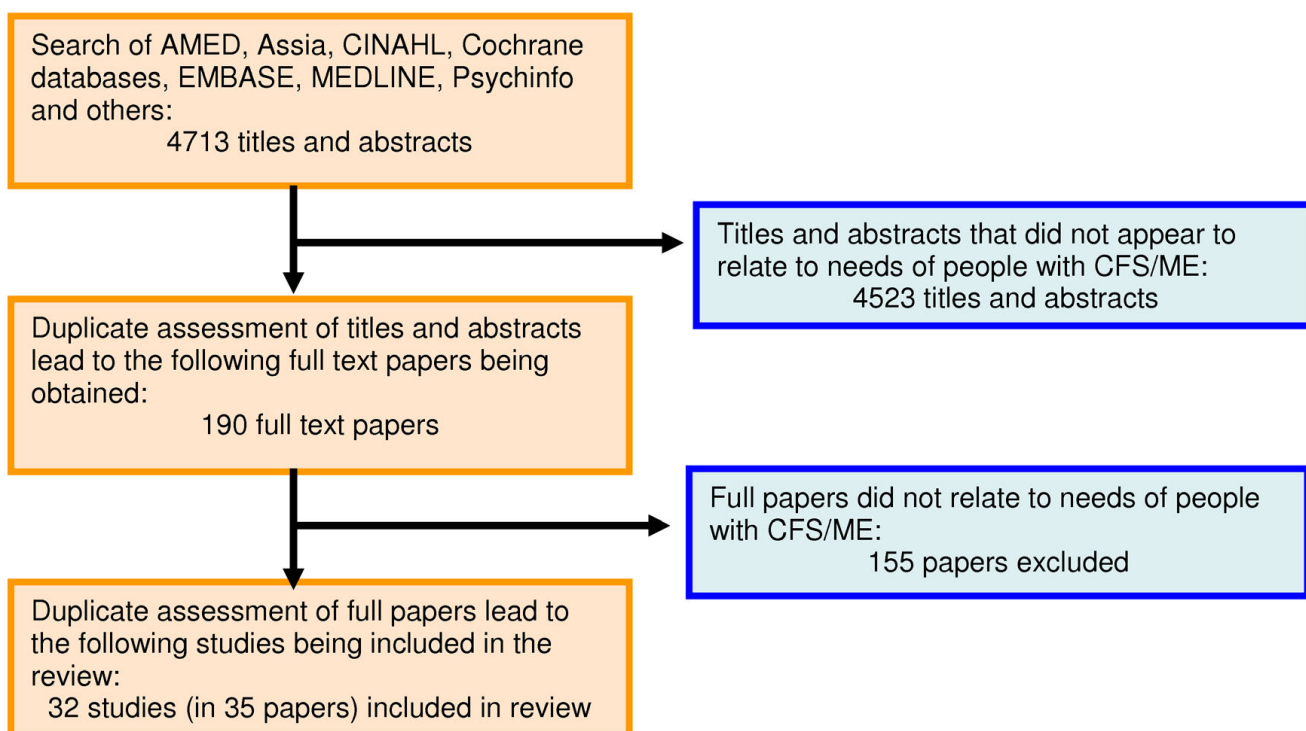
Search of AMED, Assia, CINAHL, Cochrane databases, EMBASE, MEDLINE, Psychinfo and others:
4713 titles and abstracts

Titles and abstracts that did not appear to relate to needs of people with CFS/ME:
4523 titles and abstracts

Duplicate assessment of titles and abstracts lead to the following full text papers being obtained:
190 full text papers

Full papers did not relate to needs of people with CFS/ME:
155 papers excluded

Duplicate assessment of full papers lead to the following studies being included in the review:
32 studies (in 35 papers) included in review